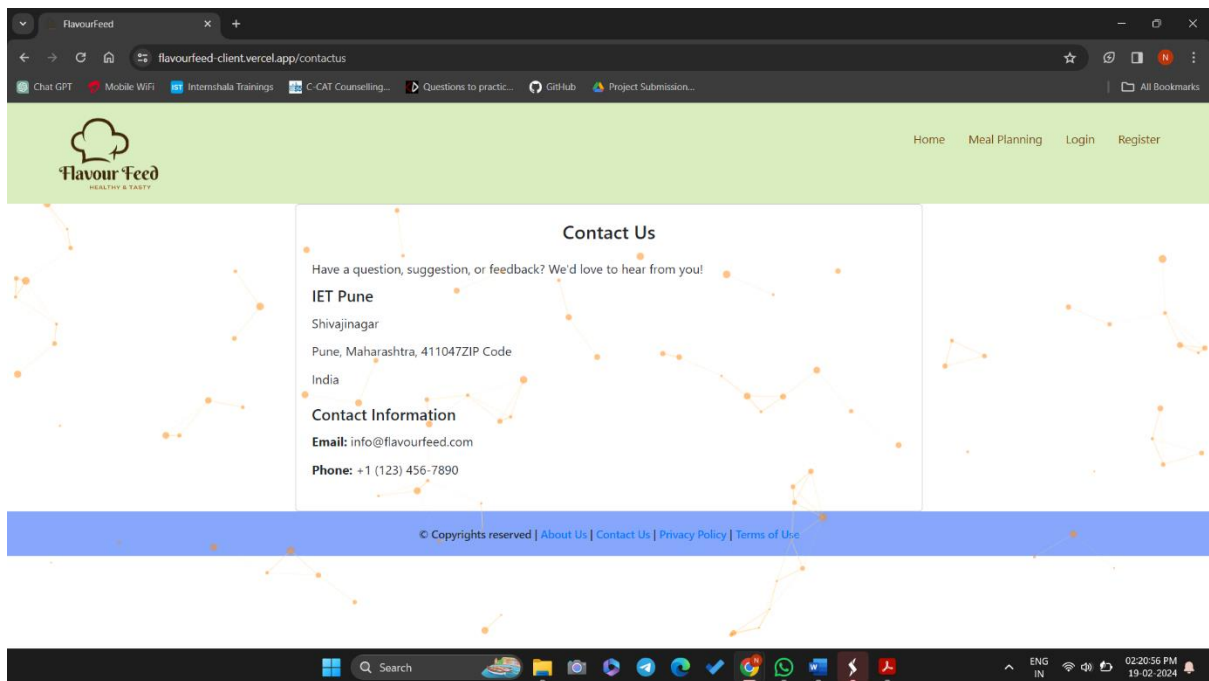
FlavourFeed

flavourfeed-client.vercel.app/contactus

Chat GPT | Mobile WiFi | Internshala Trainings | C-CAT Counselling... | Questions to practic... | GitHub | Project Submission... | All Bookmarks

Flavour Feed
HEALTHY & TASTY

Home | Meal Planning | Login | Register

Contact Us

Have a question, suggestion, or feedback? We'd love to hear from you!

IET Pune

Shivajinagar

Pune, Maharashtra, 411047ZIP Code

India

Contact Information

**Email:** info@flavourfeed.com

**Phone:** +1 (123) 456-7890

© Copyrights reserved | About Us | Contact Us | Privacy Policy | Terms of Use

Search

ENG IN | 02:20:56 PM 19-02-2024